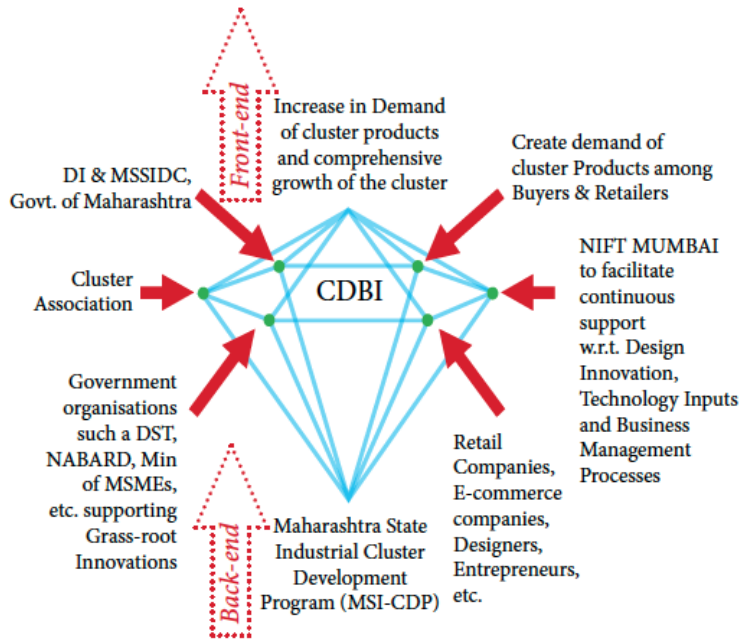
Front-end

Increase in Demand of cluster products and comprehensive growth of the cluster

DI & MSSIDC, Govt. of Maharashtra

Create demand of cluster Products among Buyers & Retailers

Cluster Association

CDBI

NIFT MUMBAI to facilitate continuous support w.r.t. Design Innovation, Technology Inputs and Business Management Processes

Government organisations such a DST, NABARD, Min of MSMEs, etc. supporting Grass-root Innovations

Retail Companies, E-commerce companies, Designers, Entrepreneurs, etc.

Back-end

Maharashtra State Industrial Cluster Development Program (MSI-CDP)